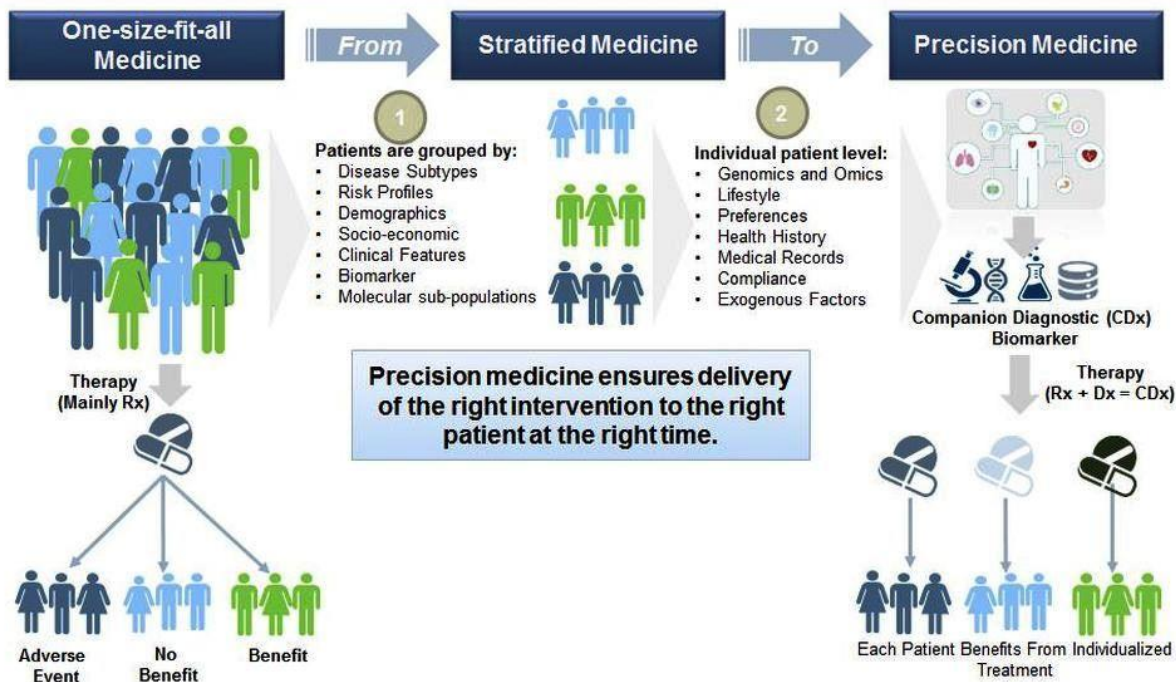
One-size-fit-all Medicine

From

Stratified Medicine

To

Precision Medicine

1

Patients are grouped by:
• Disease Subtypes
• Risk Profiles
• Demographics
• Socio-economic
• Clinical Features
• Biomarker
• Molecular sub-populations

2

Individual patient level:
• Genomics and Omics
• Lifestyle
• Preferences
• Health History
• Medical Records
• Compliance
• Exogenous Factors

Companion Diagnostic (CDx) Biomarker

Therapy (Mainly Rx)

Precision medicine ensures delivery of the right intervention to the right patient at the right time.

Therapy (Rx + Dx = CDx)

Adverse Event

No Benefit

Benefit

Each Patient Benefits From Individualized Treatment